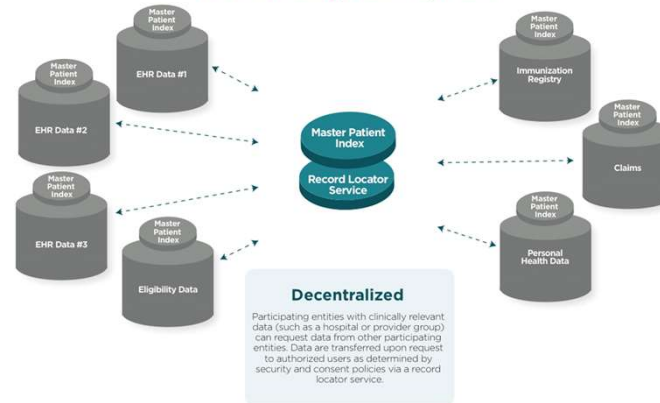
Master Patient Index

EHR Data #1

Master Patient Index

EHR Data #2

Master Patient Index

EHR Data #3

Master Patient Index

Eligibility Data

Master Patient Index

Record Locator Service

Master Patient Index

Immunization Registry

Master Patient Index

Claims

Master Patient Index

Personal Health Data

Decentralized

Participating entities with clinically relevant data (such as a hospital or provider group) can request data from other participating entities. Data are transferred upon request to authorized users as determined by security and consent policies via a record locator service.